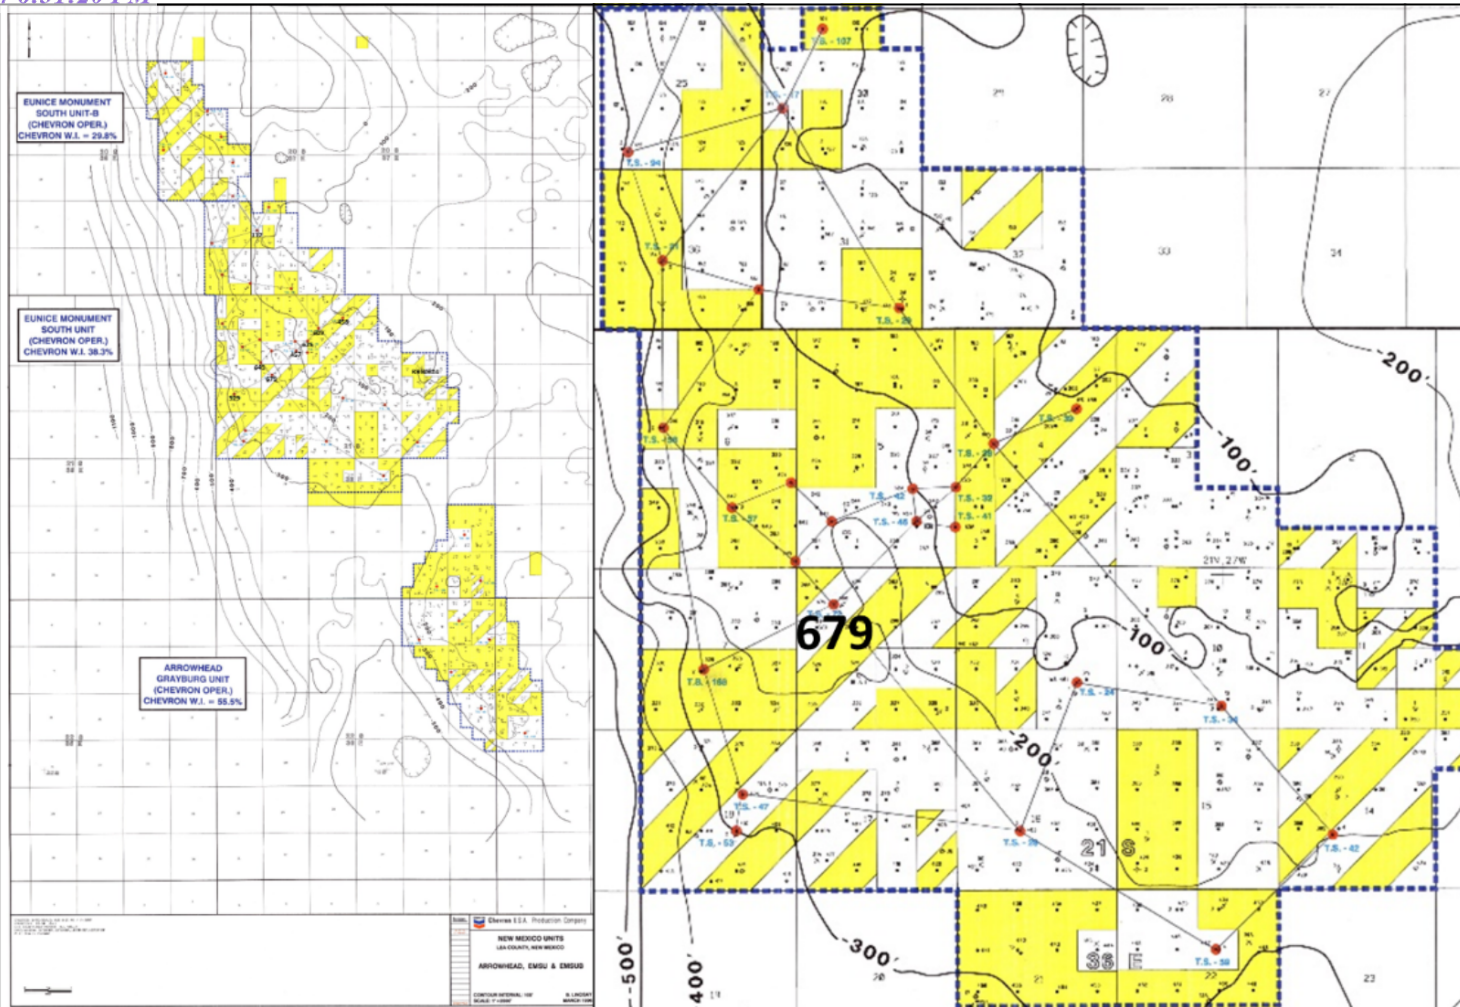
EUNICE MONUMENT SOUTH UNIT-B (CHEVRON OPER.) CHEVRON W.I. = 29.8%

EUNICE MONUMENT SOUTH UNIT (CHEVRON OPER.) CHEVRON W.I. 38.3%

ARROWHEAD GRAYBURG UNIT (CHEVRON OPER.) CHEVRON W.I. = 55.5%

Chevron U.S.A. Production Company

NEW MEXICO UNITS
LEA COUNTY, NEW MEXICO

ARROWHEAD, EMSU & EMSUB

T.S. - 107
T.S. - 17
T.S. - 94
T.S. - 91
T.S. - 28
T.S. - 96
T.S. - 29
T.S. - 39
T.S. - 37
T.S. - 42
T.S. - 46
T.S. - 38
T.S. - 41
T.S. - 160
T.S. - 24
T.S. - 34
T.S. - 47
T.S. - 53
T.S. - 42
T.S. - 58

25
33
29
28
27
36
31
32
33
34
21
22
23
20
19
15
14
10
11
13

679

200'
100'
100'
200'
300'
400'
500'

21 S
36 E
21N 27W